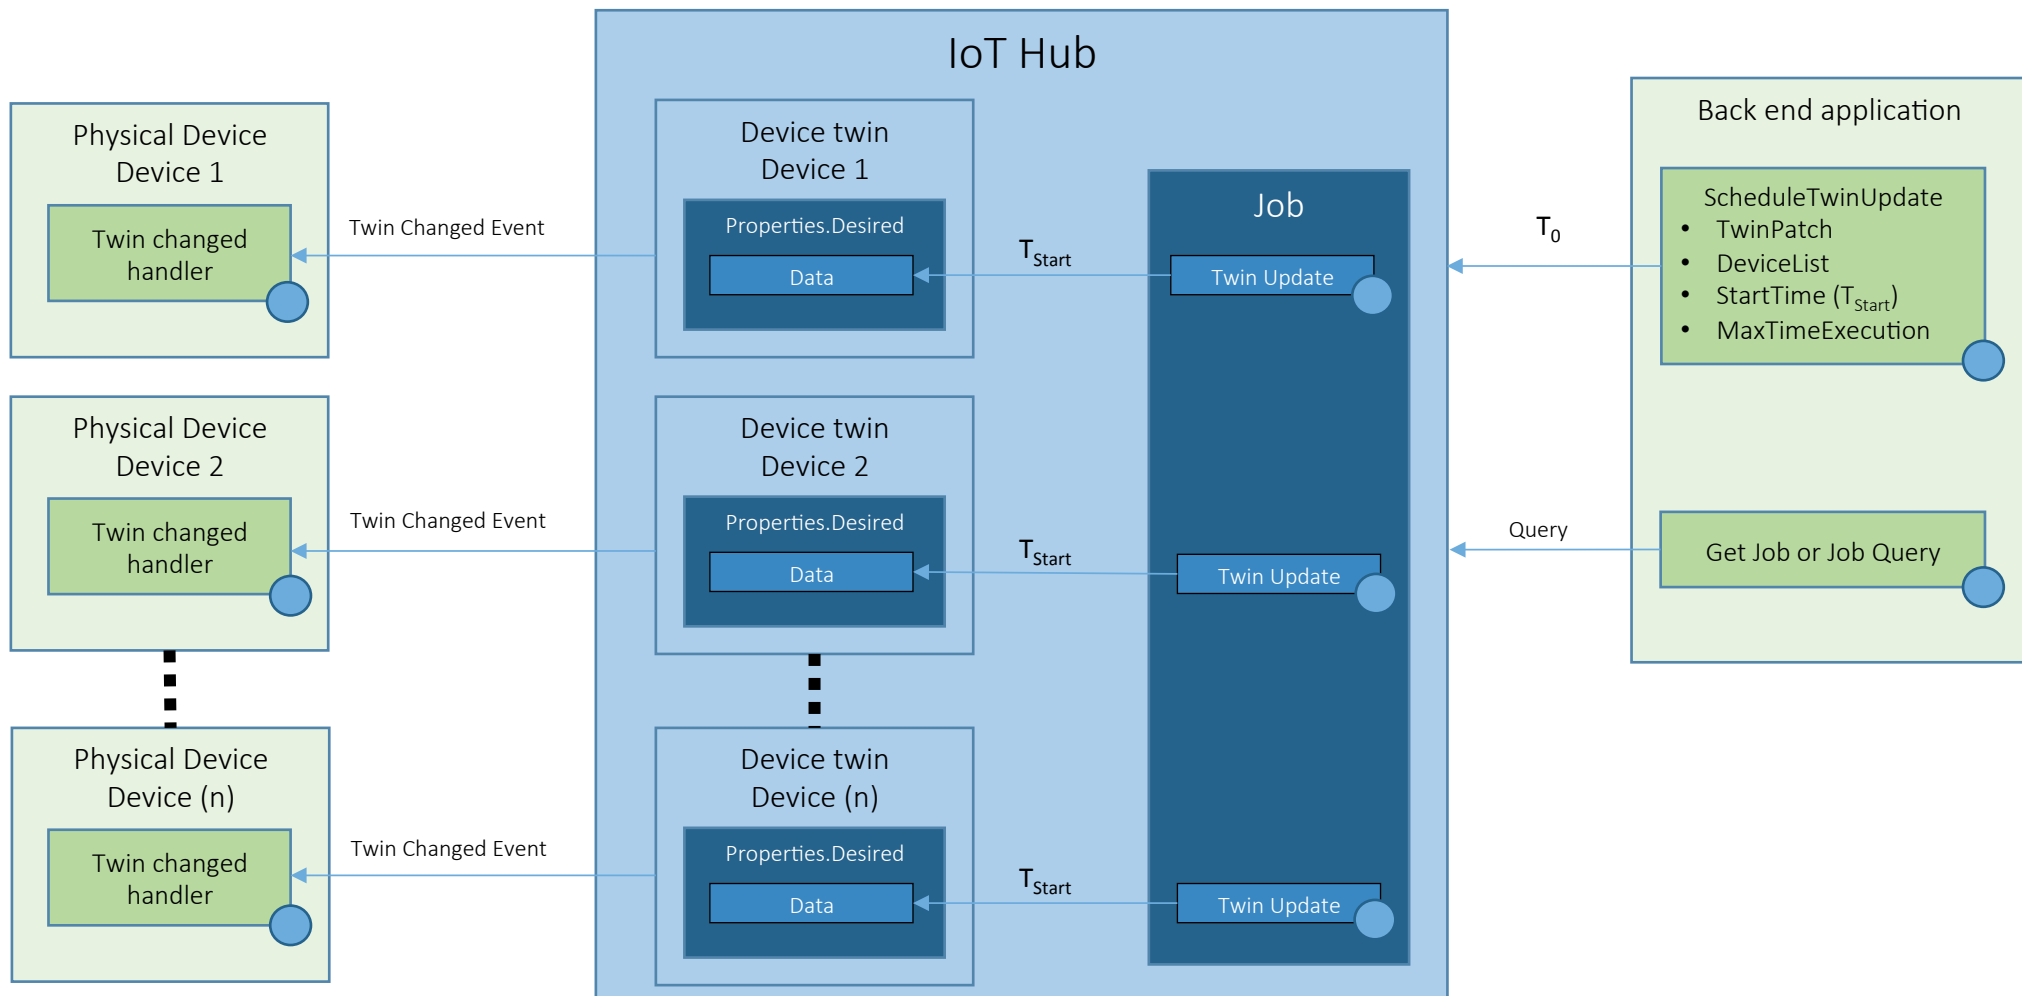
Physical Device
Device 1

Twin changed handler

Twin Changed Event

Physical Device
Device 2

Twin changed handler

Twin Changed Event

Physical Device
Device (n)

Twin changed handler

Twin Changed Event

IoT Hub

Device twin
Device 1

Properties.Desired

Data

Device twin
Device 2

Properties.Desired

Data

Device twin
Device (n)

Properties.Desired

Data

$T_{Start}$

$T_{Start}$

$T_{Start}$

Job

Twin Update

Twin Update

Twin Update

$T_0$

Query

Back end application

ScheduleTwinUpdate
- TwinPatch
- DeviceList
- StartTime ($T_{Start}$)
- MaxTimeExecution

Get Job or Job Query